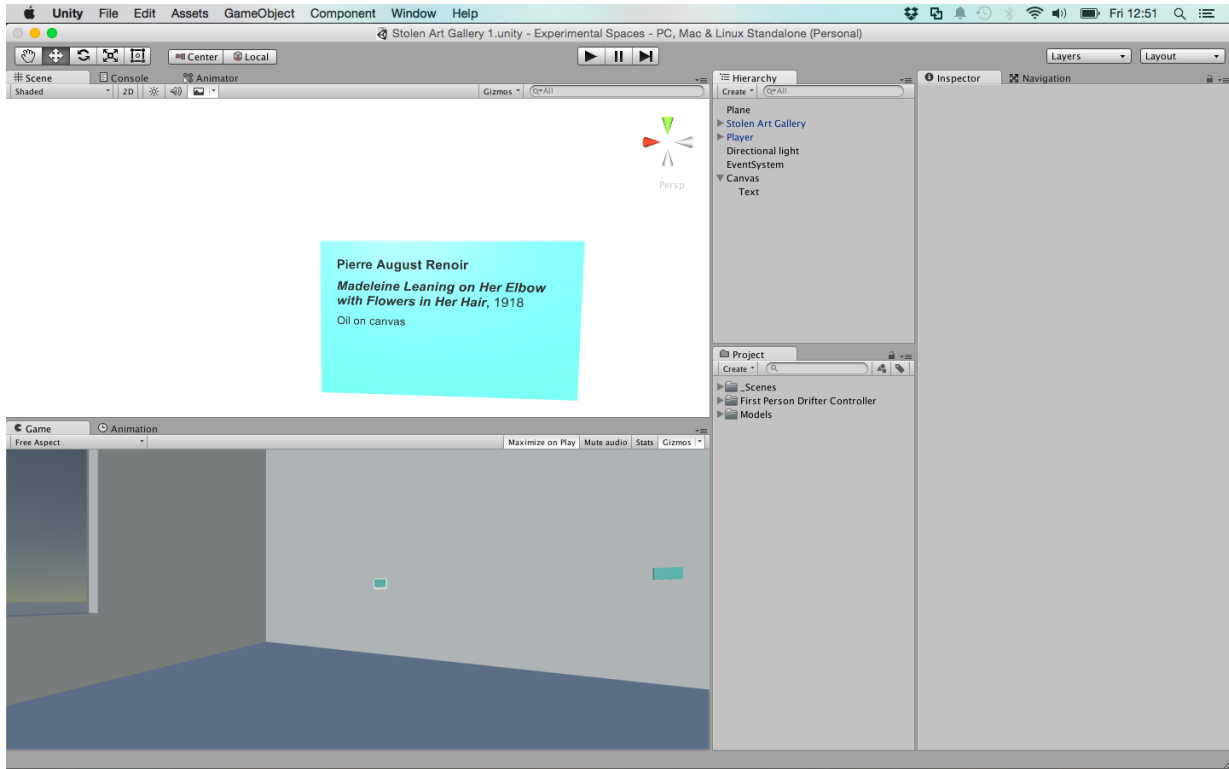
Unity File Edit Assets GameObject Component Window Help

Fri 12:51

Stolen Art Gallery 1.unity - Experimental Spaces - PC, Mac & Linux Standalone (Personal)

Center Local

Layers Layout

Scene Console Animator

Shaded 2D

Gizmos Q•All

Persp

Pierre August Renoir

*Madeleine Leaning on Her Elbow with Flowers in Her Hair*, 1918

Oil on canvas

Game Animation

Free Aspect

Maximize on Play Mute audio Stats Gizmos

Hierarchy

Create Q•All

Plane
Stolen Art Gallery
Player
Directional light
EventSystem
Canvas
Text

Project

Create

_Scenes
First Person Drifter Controller
Models

Inspector Navigation